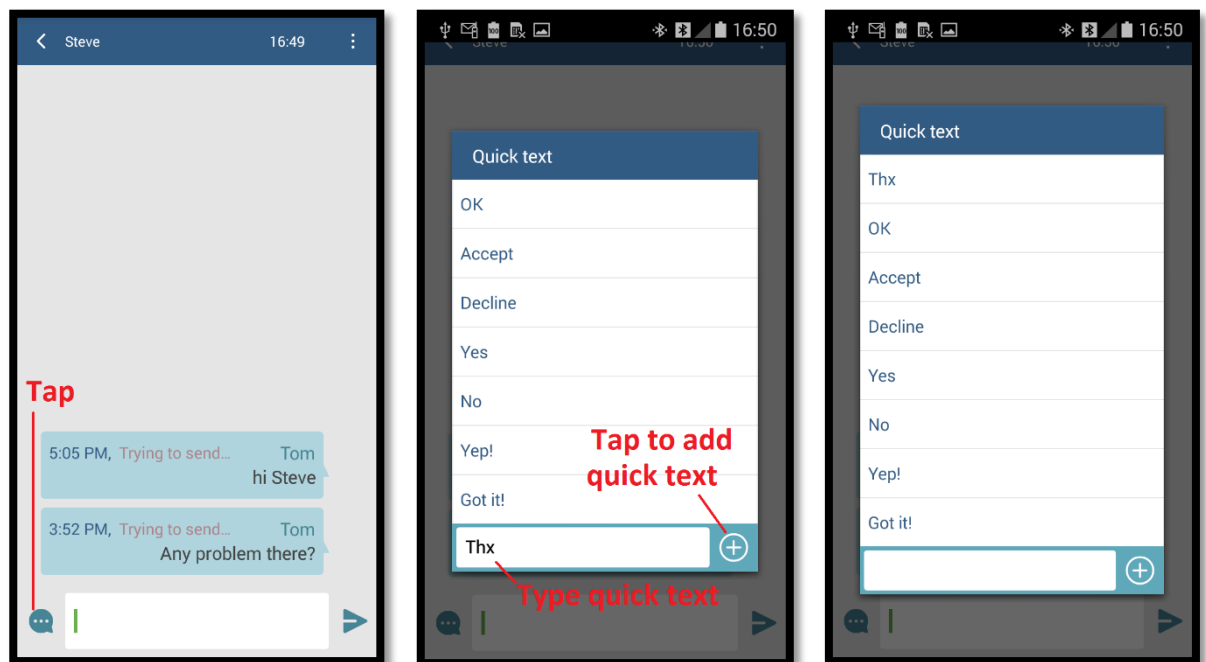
Steve 16:49

Tap

5:05 PM, Trying to send... Tom
hi Steve

3:52 PM, Trying to send... Tom
Any problem there?

16:50

Steve 16:50

Quick text

OK

Accept

Decline

Yes

No

Yep!

Got it!

Thx

Tap to add quick text

Type quick text

16:50

Steve 16:50

Quick text

Thx

OK

Accept

Decline

Yes

No

Yep!

Got it!